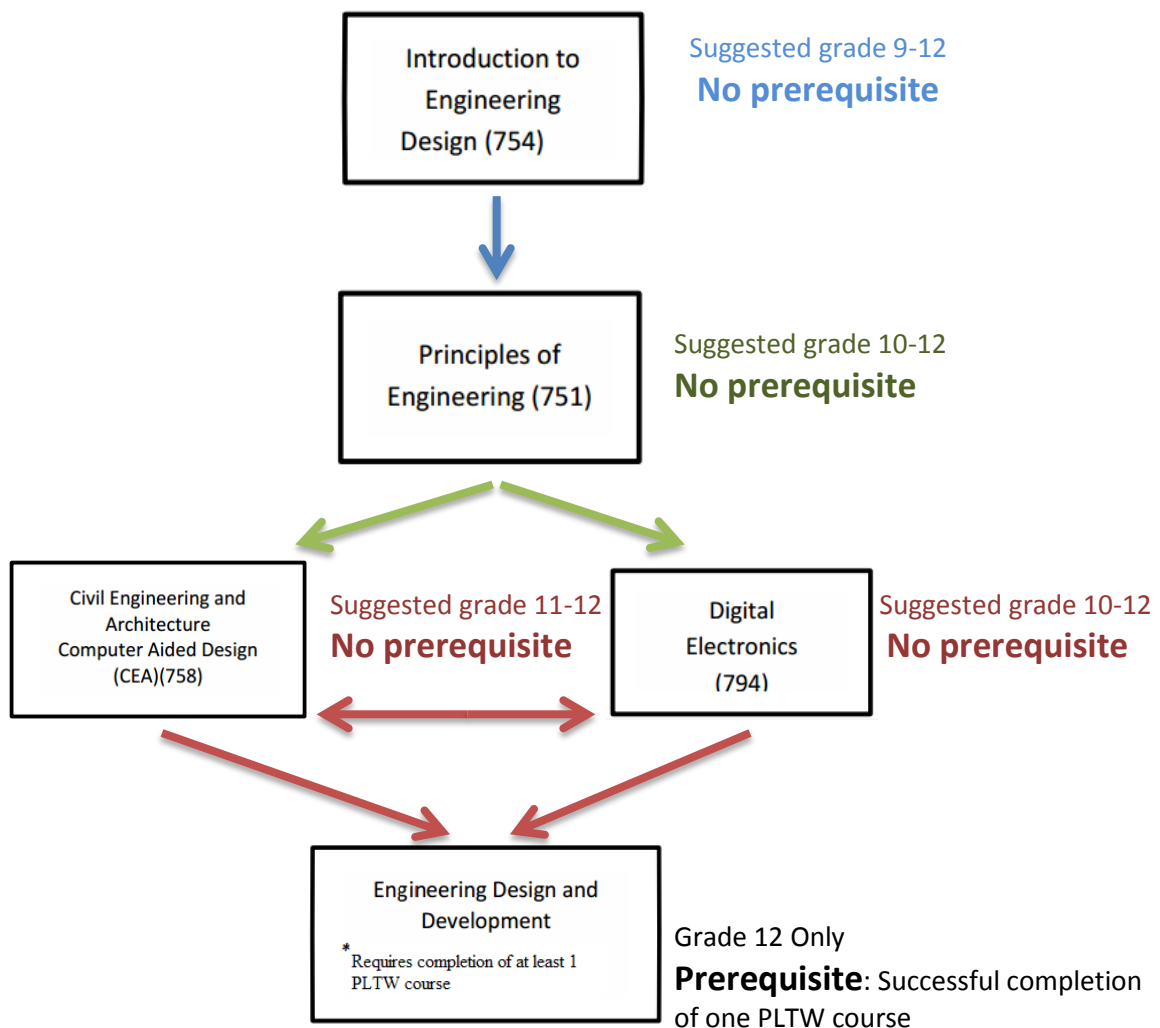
Introduction to Engineering Design (754)

Suggested grade 9-12
No prerequisite

Principles of Engineering (751)

Suggested grade 10-12
No prerequisite

Civil Engineering and Architecture Computer Aided Design (CEA)(758)

Suggested grade 11-12
No prerequisite

Digital Electronics (794)

Suggested grade 10-12
No prerequisite

Engineering Design and Development

* Requires completion of at least 1 PLTW course

Grade 12 Only
Prerequisite: Successful completion of one PLTW course